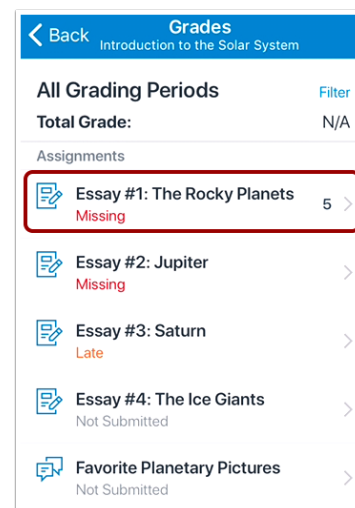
Back
Grades
Introduction to the Solar System

All Grading Periods
Filter
Total Grade:
N/A

Assignments

Essay #1: The Rocky Planets
Missing
5

Essay #2: Jupiter
Missing

Essay #3: Saturn
Late

Essay #4: The Ice Giants
Not Submitted

Favorite Planetary Pictures
Not Submitted